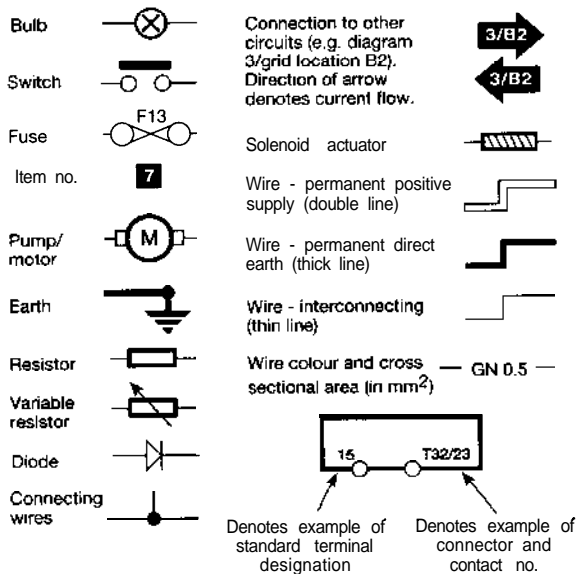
Bulb

Switch

Fuse

F13

Item no.

7

Pump/ motor

M

Earth

Resistor

Variable resistor

Diode

Connecting wires

Connection to other circuits (e.g. diagram 3/grid location B2). Direction of arrow denotes current flow.

3/B2

3/B2

Solenoid actuator

Wire - permanent positive supply (double line)

Wire - permanent direct earth (thick line)

Wire - interconnecting (thin line)

Wire colour and cross sectional area (in mm$^2$)

— GN 0.5 —

15

T32/23

Denotes example of standard terminal designation

Denotes example of connector and contact no.